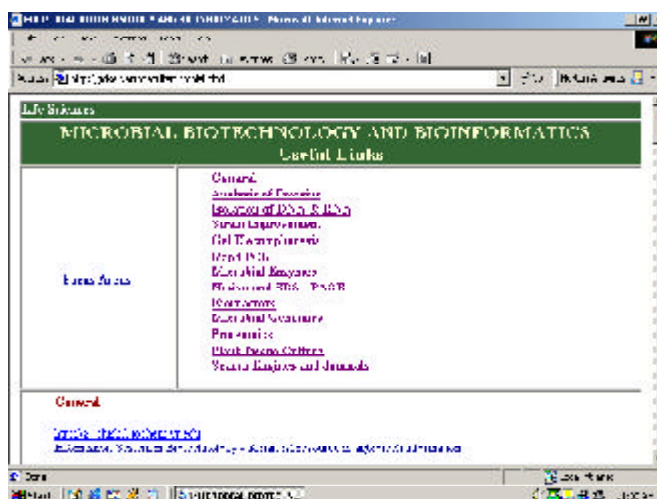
Life Sciences

MICROBIAL BIOTECHNOLOGY AND BIOINFORMATICS
Useful Links

| Focus Areas | General
Analysis of Proteins
Isolation of DNA & RNA
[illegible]
Gel Electrophoresis
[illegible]
Microbial Enzymes
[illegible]
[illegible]
Microbial Genomics
Proteomics
Plant Tissue Culture
Search Engines and Journals |
|---|---|

General

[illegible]
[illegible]

Done
Start